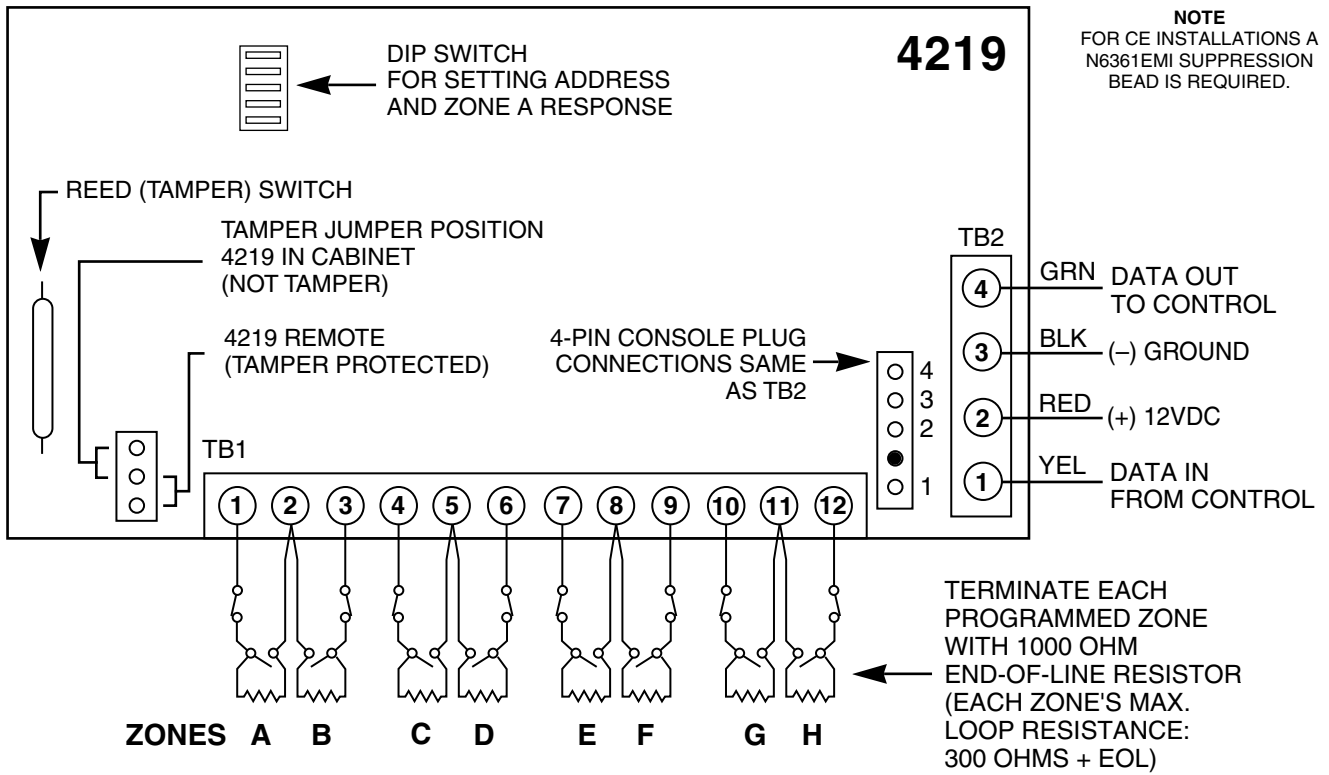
NOTE
FOR CE INSTALLATIONS A N6361EMI SUPPRESSION BEAD IS REQUIRED.

4219

DIP SWITCH
FOR SETTING ADDRESS
AND ZONE A RESPONSE

REED (TAMPER) SWITCH

TAMPER JUMPER POSITION
4219 IN CABINET
(NOT TAMPER)

4219 REMOTE
(TAMPER PROTECTED)

4-PIN CONSOLE PLUG
CONNECTIONS SAME
AS TB2

4
3
2
1

TB1

1 2 3 4 5 6 7 8 9 10 11 12

TB2

4 GRN DATA OUT TO CONTROL
3 BLK (–) GROUND
2 RED (+) 12VDC
1 YEL DATA IN FROM CONTROL

TERMINATE EACH
PROGRAMMED ZONE
WITH 1000 OHM
END-OF-LINE RESISTOR
(EACH ZONE'S MAX.
LOOP RESISTANCE:
300 OHMS + EOL)

ZONES A B C D E F G H